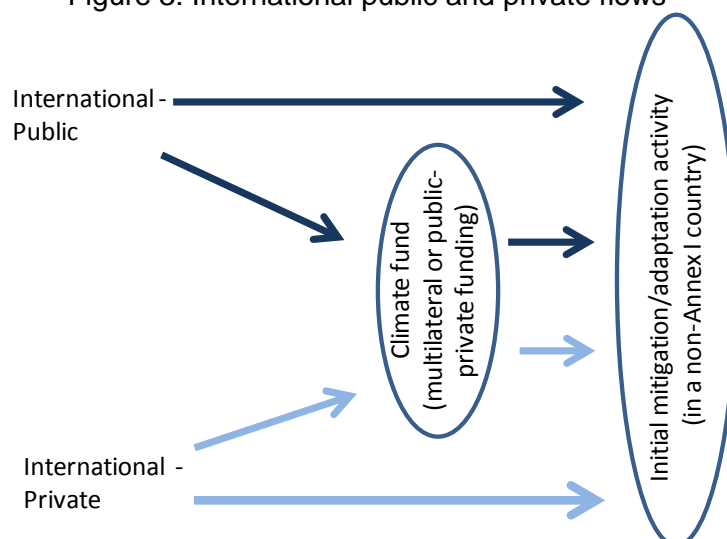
Figure 6: International public and private flows

International - Public

Climate fund (multilateral or public-private funding)

Initial mitigation/adaptation activity (in a non-Annex I country)

International - Private